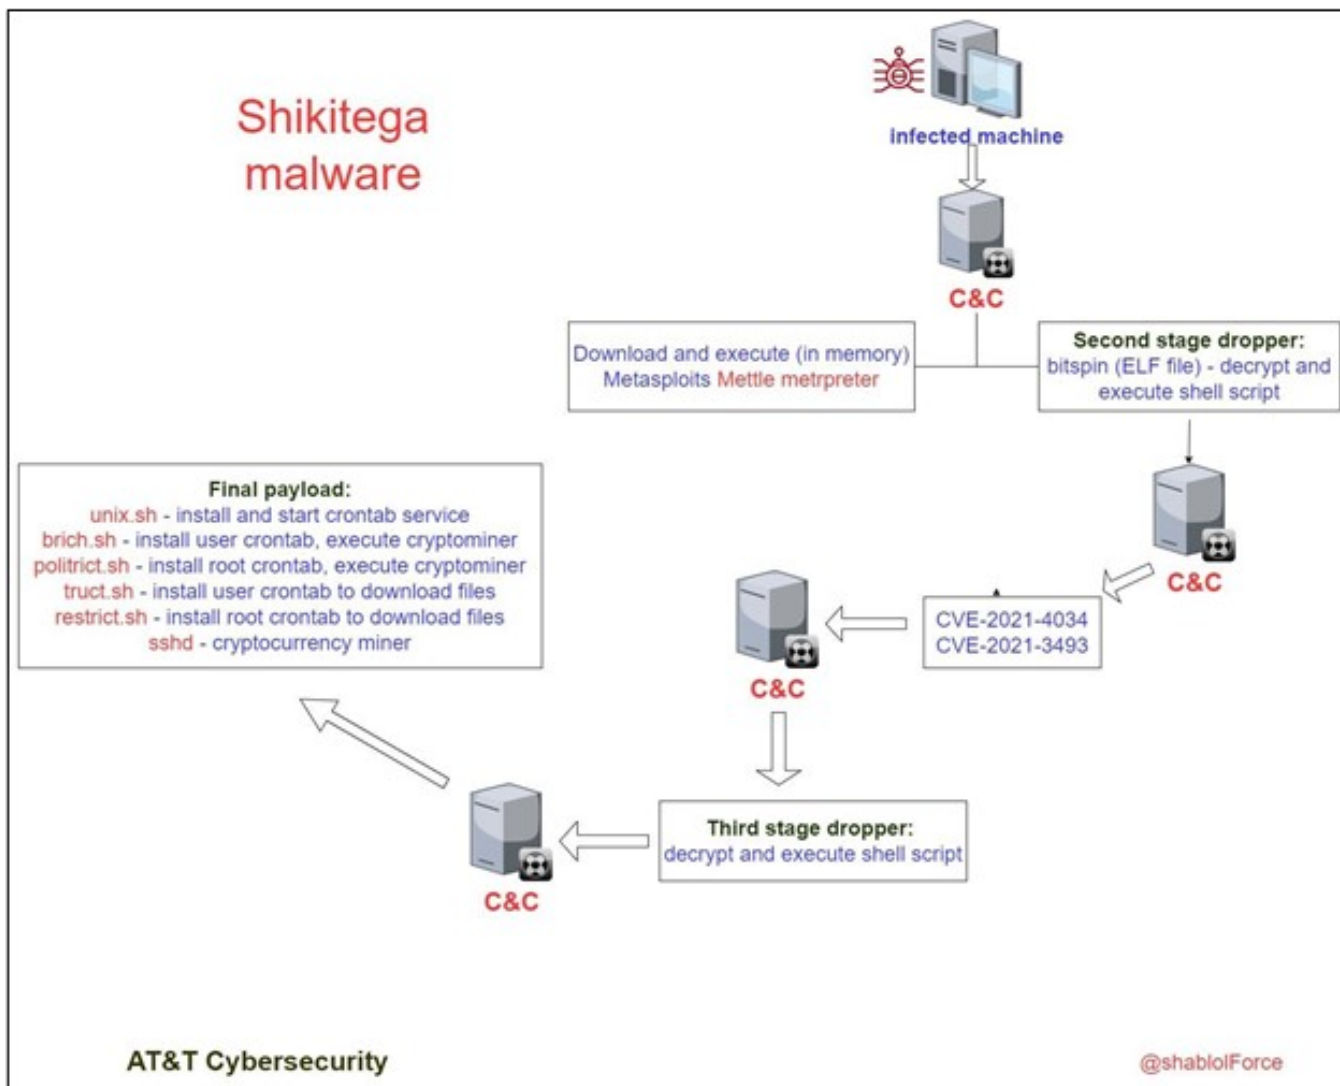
Shikitega malware

infected machine

C&C

Download and execute (in memory) Metasploits Mettle metrpreter

Second stage dropper: bitspin (ELF file) - decrypt and execute shell script

C&C

CVE-2021-4034
CVE-2021-3493

C&C

Final payload:
unix.sh - install and start crontab service
brich.sh - install user crontab, execute cryptominer
politrict.sh - install root crontab, execute cryptominer
truct.sh - install user crontab to download files
restrict.sh - install root crontab to download files
sshd - cryptocurrency miner

Third stage dropper:
decrypt and execute shell script

C&C

AT&T Cybersecurity

@shablolForce